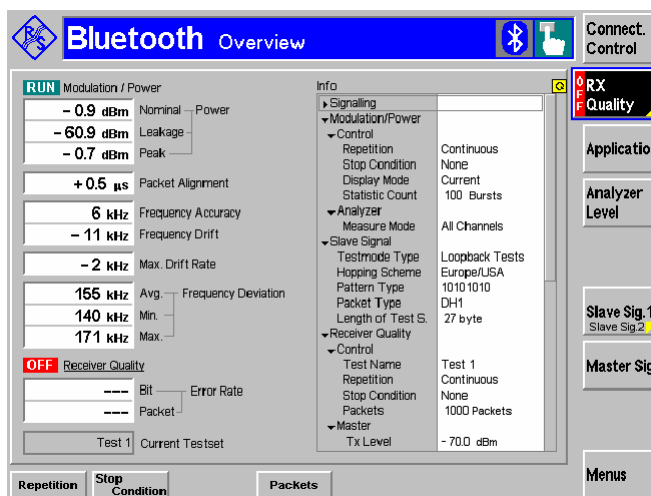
Bluetooth Overview

Connect. Control

OFF RX Quality

Applicatio

Analyzer Level

Slave Sig.1
Slave Sig.2

Master Sig

Menus

RUN Modulation / Power

| | |
|---|---|
| – 0.9 dBm | Nominal — Power |
| – 60.9 dBm | Leakage |
| – 0.7 dBm | Peak |

+ 0.5 µs Packet Alignment

6 kHz Frequency Accuracy
– 11 kHz Frequency Drift

– 2 kHz Max. Drift Rate

155 kHz Avg. — Frequency Deviation
140 kHz Min.
171 kHz Max.

OFF Receiver Quality

--- Bit — Error Rate
--- Packet

Test 1 Current Testset

Info

▸Signalling
▾Modulation/Power
▾Control
Repetition Continuous
Stop Condition None
Display Mode Current
Statistic Count 100 Bursts
▾Analyzer
Measure Mode All Channels
▾Slave Signal
Testmode Type Loopback Tests
Hopping Scheme Europe/USA
Pattern Type 10101010
Packet Type DH1
Length of Test S. 27 byte
▾Receiver Quality
▾Control
Test Name Test 1
Repetition Continuous
Stop Condition None
Packets 1000 Packets
▾Master
Tx Level - 70.0 dBm

Repetition | Stop Condition | Packets